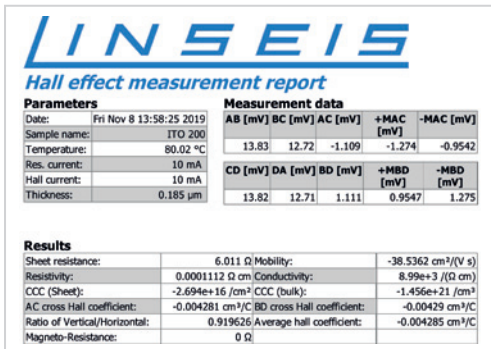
LINSEIS

Hall effect measurement report

Parameters

| | |
|---|---|
| Date: | Fri Nov 8 13:58:25 2019 |
| Sample name: | ITO 200 |
| Temperature: | 80.02 °C |
| Res. current: | 10 mA |
| Hall current: | 10 mA |
| Thickness: | 0.185 µm |

Measurement data

| AB [mV] | BC [mV] | AC [mV] | +MAC [mV] | -MAC [mV] |
|---|---|---|---|---|
| 13.83 | 12.72 | -1.109 | -1.274 | -0.9542 |

| CD [mV] | DA [mV] | BD [mV] | +MBD [mV] | -MBD [mV] |
|---|---|---|---|---|
| 13.82 | 12.71 | 1.111 | 0.9547 | 1.275 |

Results

| | | | |
|---|---|---|---|
| Sheet resistance: | 6.011 Ω | Mobility: | -38.5362 cm²/(V s) |
| Resistivity: | 0.0001112 Ω cm | Conductivity: | 8.99e+3 /(Ω cm) |
| CCC (Sheet): | -2.694e+16 /cm² | CCC (bulk): | -1.456e+21 /cm³ |
| AC cross Hall coefficient: | -0.004281 cm³/C | BD cross Hall coefficient: | -0.00429 cm³/C |
| Ratio of Vertical/Horizontal: | 0.919626 | Average hall coefficient: | -0.004285 cm³/C |
| Magneto-Resistance: | 0 Ω | | |